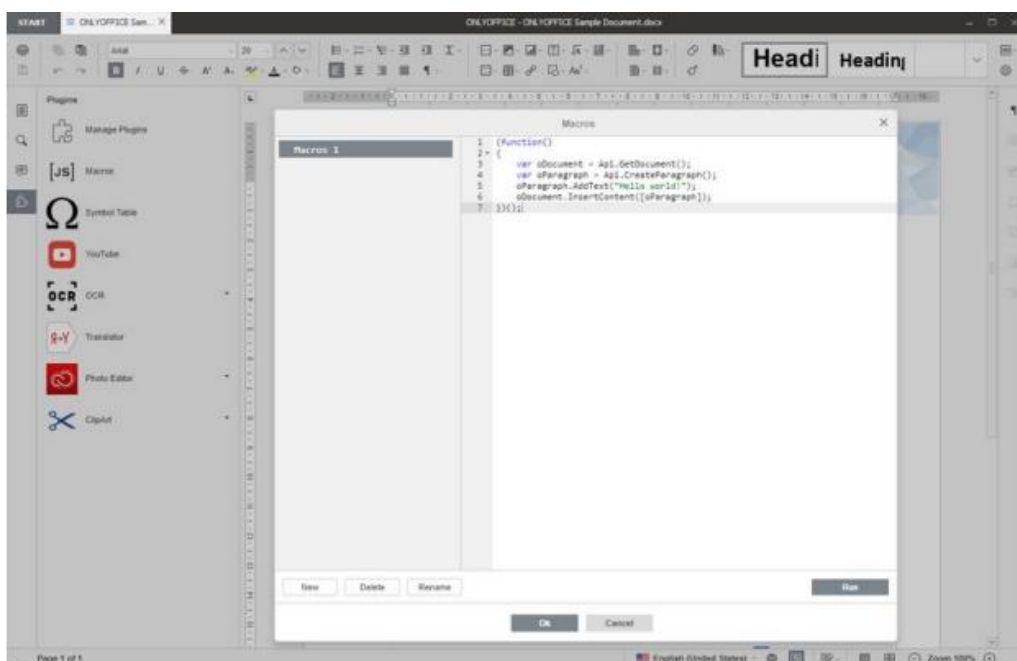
START ONLYOFFICE Sam... ×

ONLYOFFICE - ONLYOFFICE Sample Document.docx

Arial 20

Headi Headin

Plugins

Manage Plugins

[JS] Macros

Symbol Table

YouTube

OCR OCR

Translator

Photo Editor

ClipArt

Macros ×

Macros 1

1 (function()
2 {
3 var oDocument = Api.GetDocument();
4 var oParagraph = Api.CreateParagraph();
5 oParagraph.AddText("Hello world!");
6 oDocument.InsertContent([oParagraph]);
7 })();

New Delete Rename

Run

Ok Cancel

Page 1 of 1

English (United States) Zoom 100%